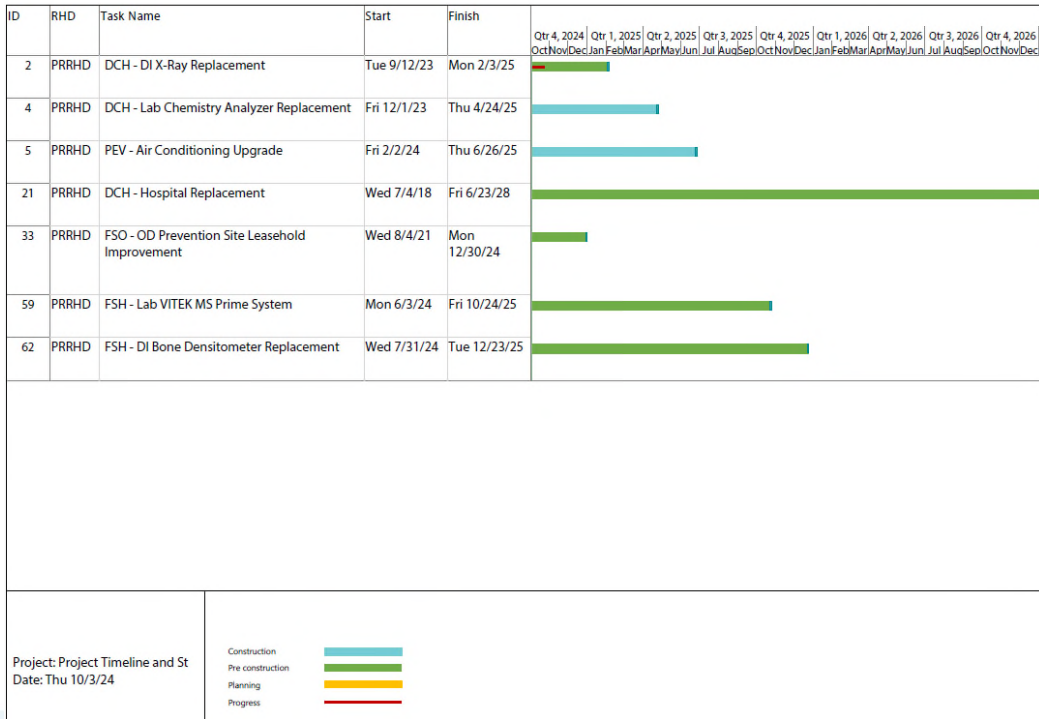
| ID | RHD | Task Name | Start | Finish |
|---|---|---|---|---|
| 2 | PRRHD | DCH - DI X-Ray Replacement | Tue 9/12/23 | Mon 2/3/25 |
| 4 | PRRHD | DCH - Lab Chemistry Analyzer Replacement | Fri 12/1/23 | Thu 4/24/25 |
| 5 | PRRHD | PEV - Air Conditioning Upgrade | Fri 2/2/24 | Thu 6/26/25 |
| 21 | PRRHD | DCH - Hospital Replacement | Wed 7/4/18 | Fri 6/23/28 |
| 33 | PRRHD | FSO - OD Prevention Site Leasehold Improvement | Wed 8/4/21 | Mon 12/30/24 |
| 59 | PRRHD | FSH - Lab VITEK MS Prime System | Mon 6/3/24 | Fri 10/24/25 |
| 62 | PRRHD | FSH - DI Bone Densitometer Replacement | Wed 7/31/24 | Tue 12/23/25 |

Qtr 4, 2024 Qtr 1, 2025 Qtr 2, 2025 Qtr 3, 2025 Qtr 4, 2025 Qtr 1, 2026 Qtr 2, 2026 Qtr 3, 2026 Qtr 4, 2026
Oct Nov Dec Jan Feb Mar Apr May Jun Jul Aug Sep Oct Nov Dec Jan Feb Mar Apr May Jun Jul Aug Sep Oct Nov Dec

Project: Project Timeline and St
Date: Thu 10/3/24

Construction
Pre construction
Planning
Progress